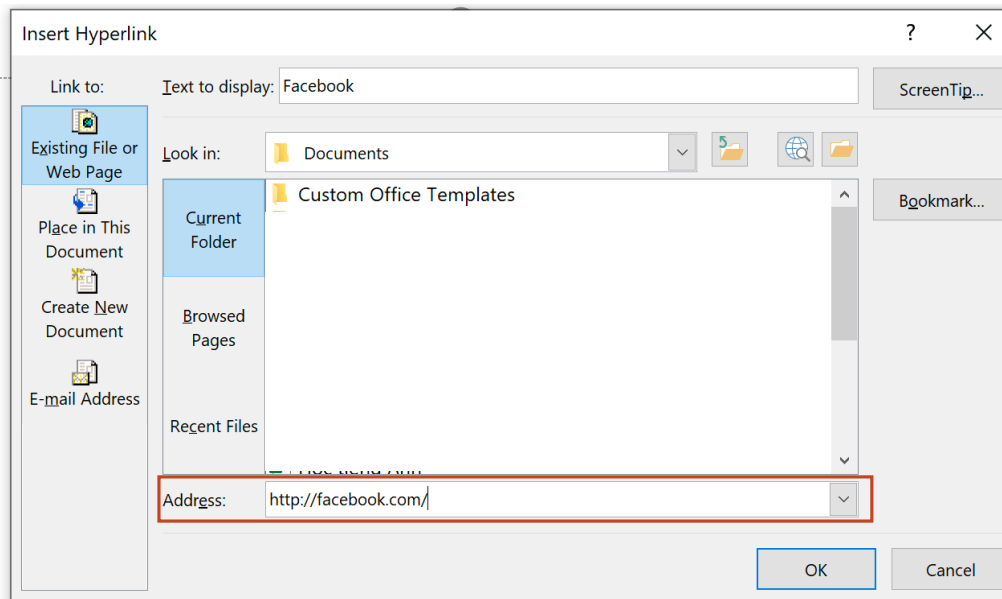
Insert Hyperlink

?

Link to:

Existing File or Web Page

Place in This Document

Create New Document

E-mail Address

Text to display: Facebook

ScreenTip...

Look in: Documents

Current Folder

Browsed Pages

Recent Files

Custom Office Templates

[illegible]

Bookmark...

Address: http://facebook.com/

OK

Cancel